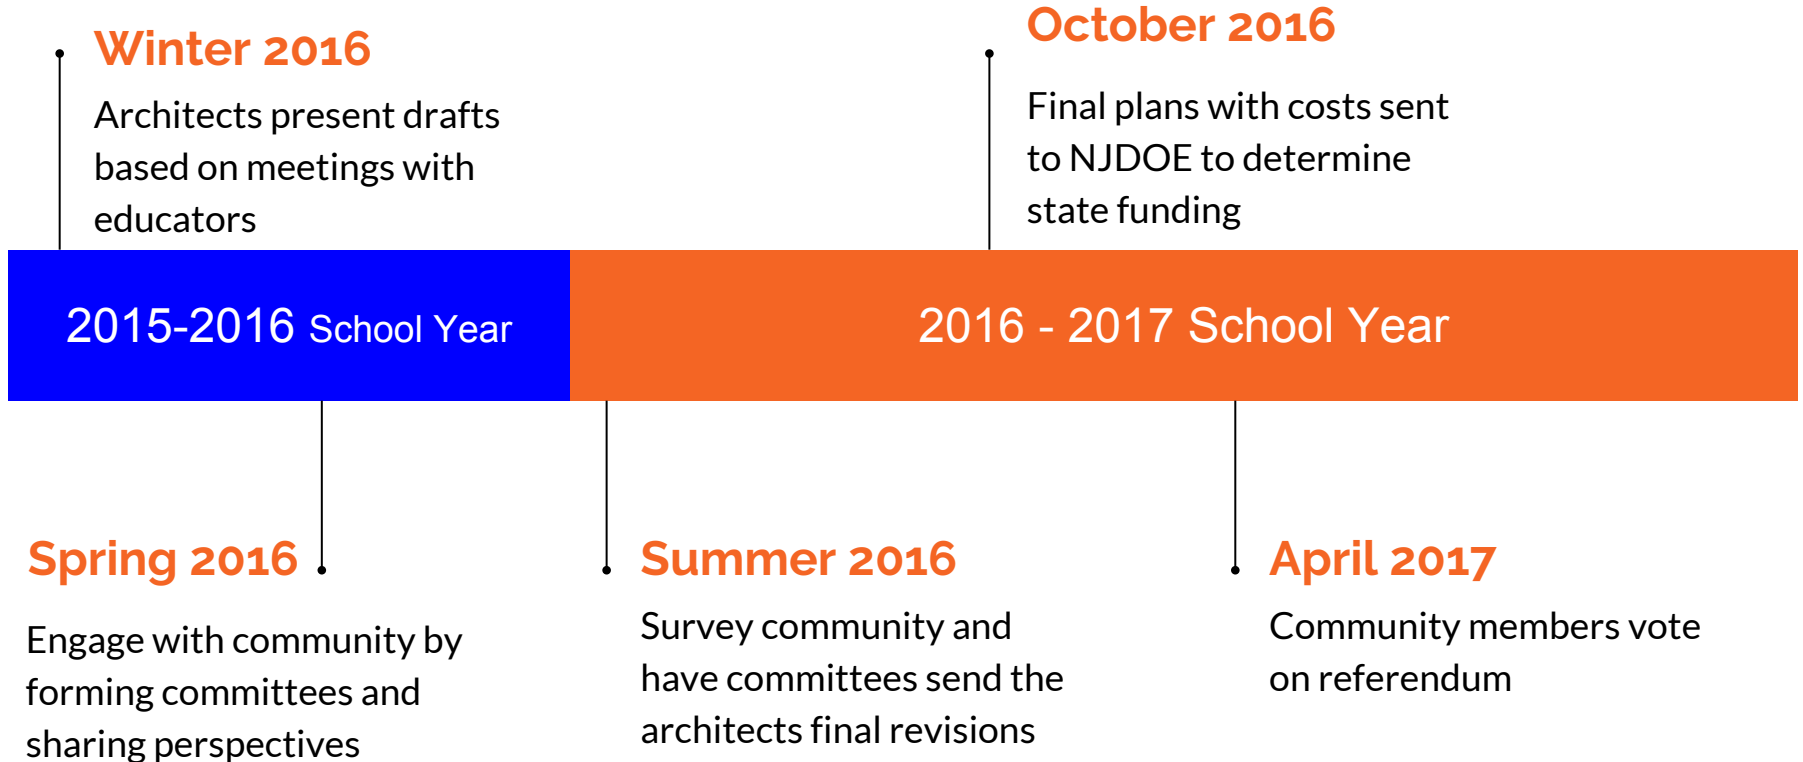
Winter 2016

Architects present drafts based on meetings with educators

October 2016

Final plans with costs sent to NJDOE to determine state funding

2015-2016 School Year

2016 - 2017 School Year

Spring 2016

Engage with community by forming committees and sharing perspectives

Summer 2016

Survey community and have committees send the architects final revisions

April 2017

Community members vote on referendum